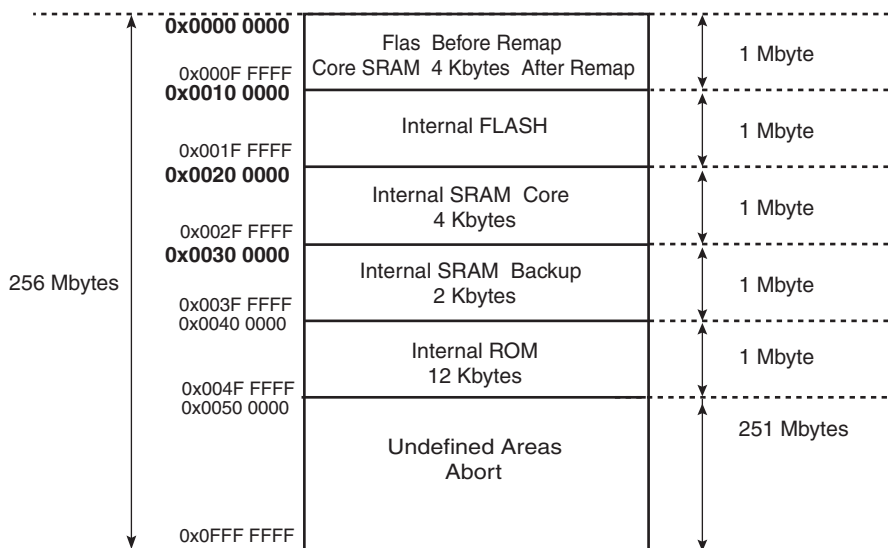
0x0000 0000
Flas Before Remap
Core SRAM 4 Kbytes After Remap
1 Mbyte
0x000F FFFF
0x0010 0000
Internal FLASH
1 Mbyte
0x001F FFFF
0x0020 0000
Internal SRAM Core
4 Kbytes
1 Mbyte
0x002F FFFF
0x0030 0000
256 Mbytes
Internal SRAM Backup
2 Kbytes
1 Mbyte
0x003F FFFF
0x0040 0000
Internal ROM
12 Kbytes
1 Mbyte
0x004F FFFF
0x0050 0000
Undefined Areas
Abort
251 Mbytes
0x0FFF FFFF